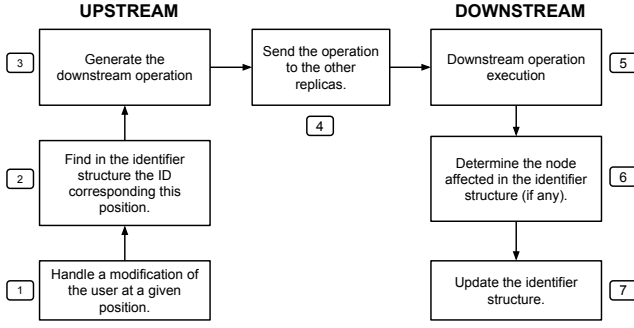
UPSTREAM

DOWNSTREAM

3

Generate the downstream operation

Send the operation to the other replicas.

4

Downstream operation execution

5

2

Find in the identifier structure the ID corresponding this position.

Determine the node affected in the identifier structure (if any).

6

1

Handle a modification of the user at a given position.

Update the identifier structure.

7